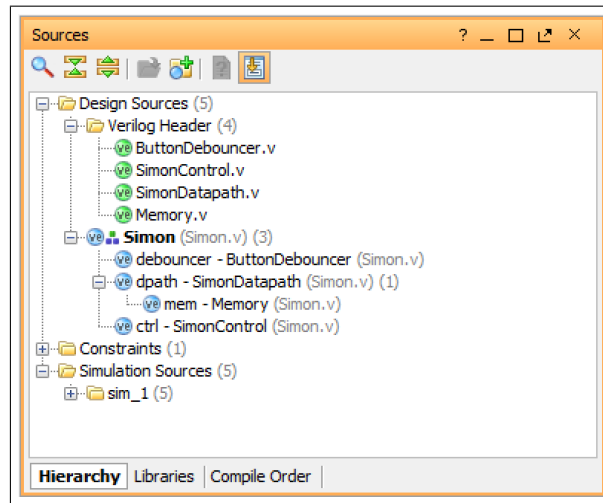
Sources ? _ □ ⇱ ×

Design Sources (5)
Verilog Header (4)
ve ButtonDebouncer.v
ve SimonControl.v
ve SimonDatapath.v
ve Memory.v
ve Simon (Simon.v) (3)
ve debouncer - ButtonDebouncer (Simon.v)
ve dpath - SimonDatapath (Simon.v) (1)
ve mem - Memory (Simon.v)
ve ctrl - SimonControl (Simon.v)
Constraints (1)
Simulation Sources (5)
sim_1 (5)

Hierarchy | Libraries | Compile Order